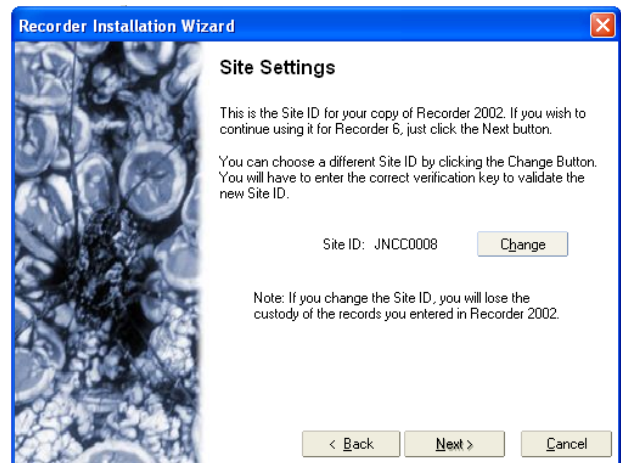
Recorder Installation Wizard

Site Settings

This is the Site ID for your copy of Recorder 2002. If you wish to continue using it for Recorder 6, just click the Next button.

You can choose a different Site ID by clicking the Change Button. You will have to enter the correct verification key to validate the new Site ID.

Site ID: JNCC0008

Change

Note: If you change the Site ID, you will lose the custody of the records you entered in Recorder 2002.

< Back

Next >

Cancel